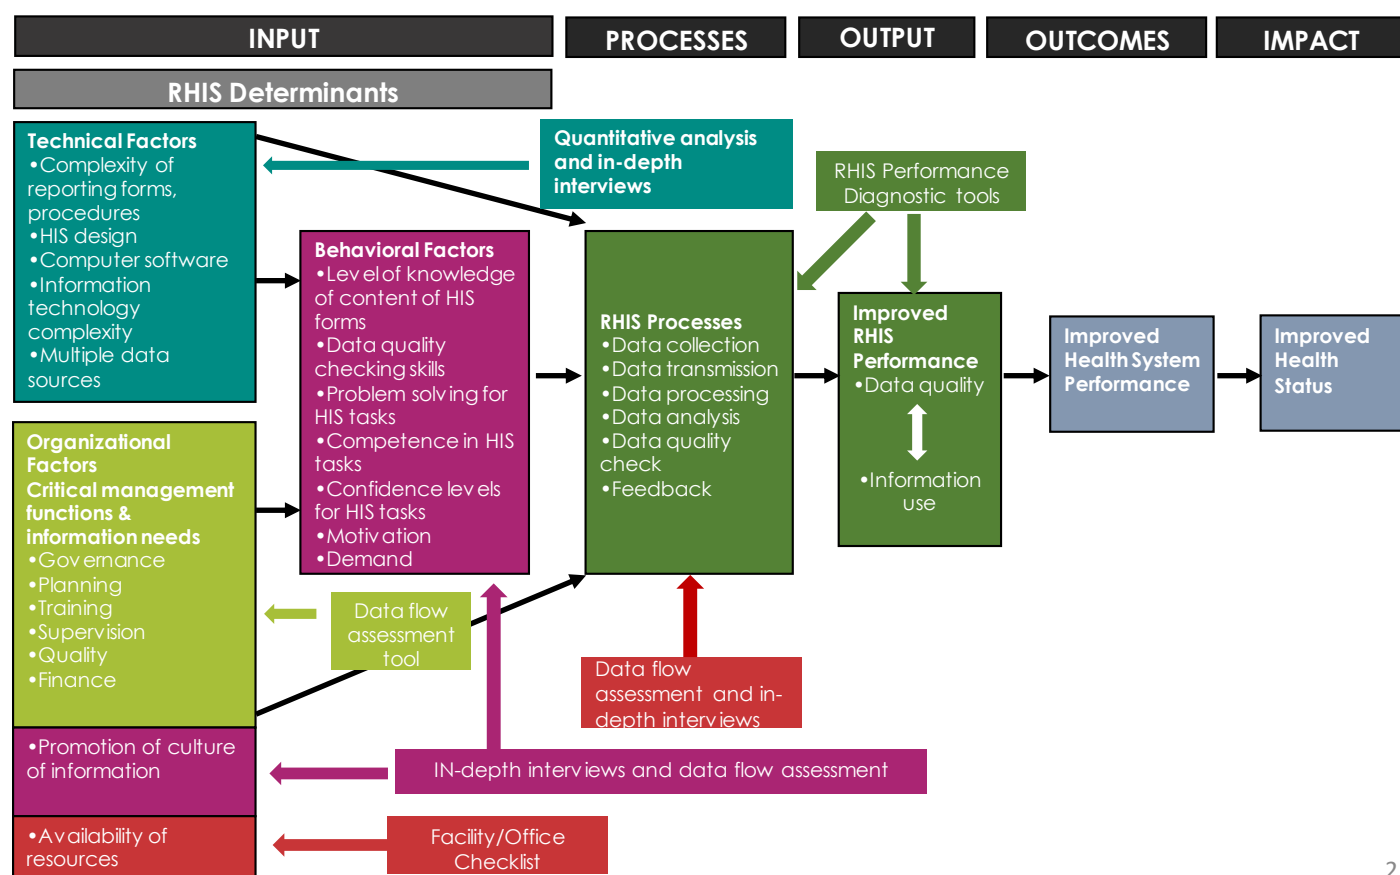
INPUT

PROCESSES

OUTPUT

OUTCOMES

IMPACT

RHIS Determinants

Technical Factors
•Complexity of reporting forms, procedures
•HIS design
•Computer software
•Information technology complexity
•Multiple data sources

Quantitative analysis and in-depth interviews

RHIS Performance Diagnostic tools

Behavioral Factors
•Level of knowledge of content of HIS forms
•Data quality checking skills
•Problem solving for HIS tasks
•Competence in HIS tasks
•Confidence levels for HIS tasks
•Motivation
•Demand

RHIS Processes
•Data collection
•Data transmission
•Data processing
•Data analysis
•Data quality check
•Feedback

Improved RHIS Performance
•Data quality
•Information use

Improved Health System Performance

Improved Health Status

Organizational Factors
Critical management functions & information needs
•Governance
•Planning
•Training
•Supervision
•Quality
•Finance

Data flow assessment tool

Data flow assessment and in-depth interviews

•Promotion of culture of information

IN-depth interviews and data flow assessment

•Availability of resources

Facility/Office Checklist

2